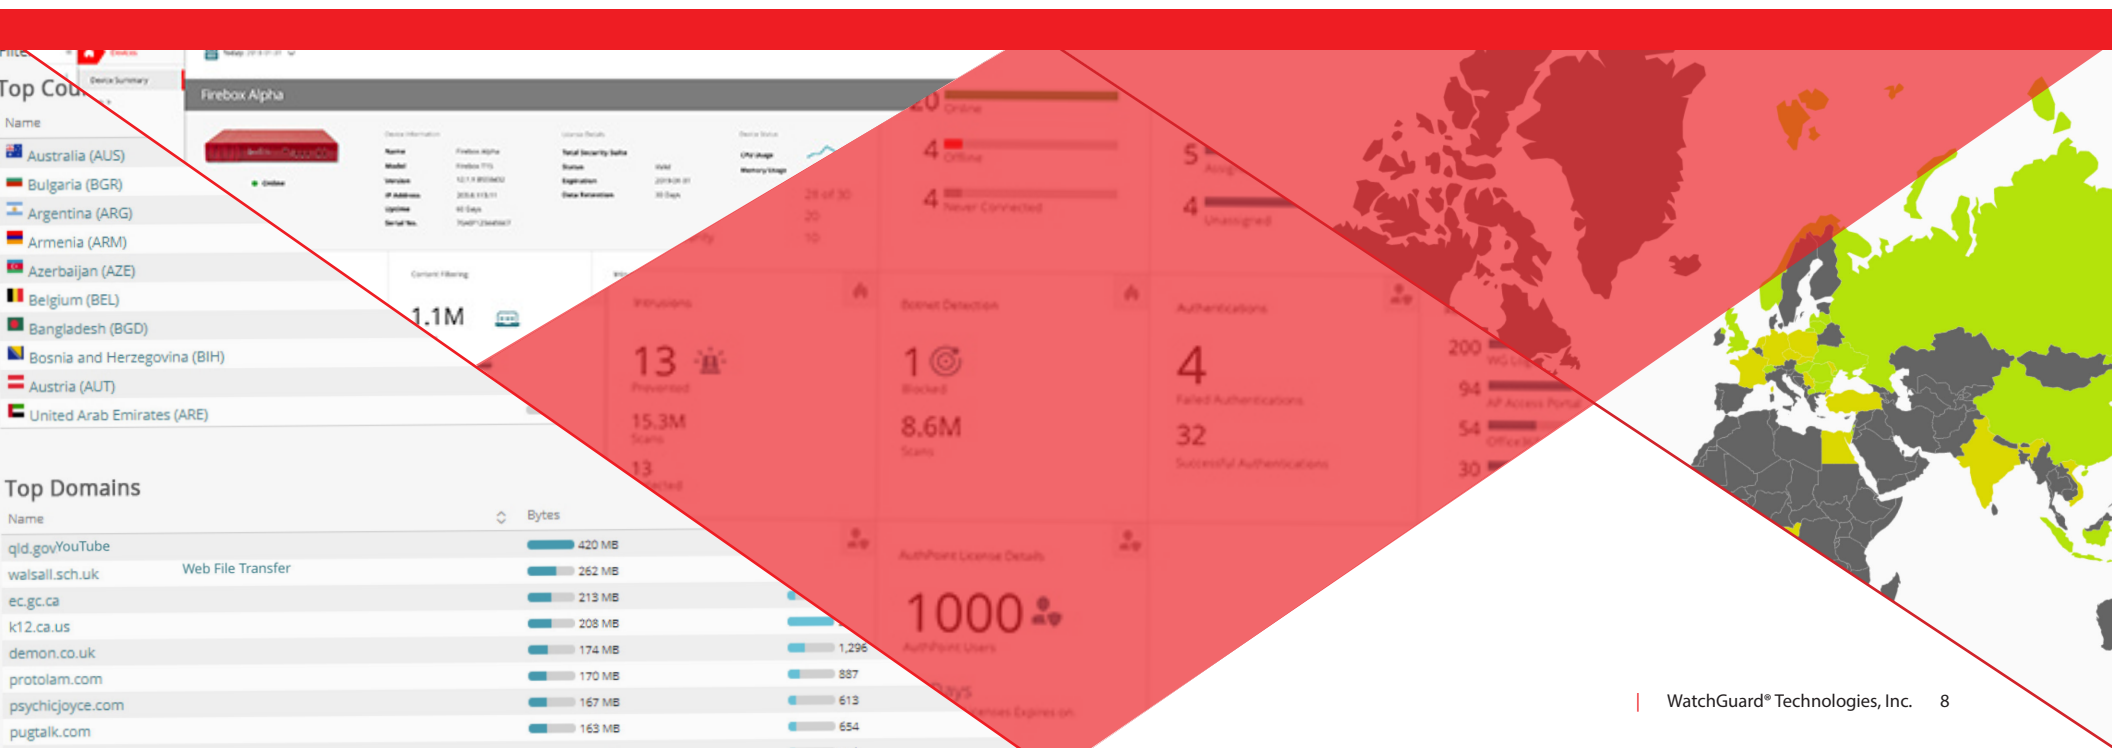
Top Cou

Name

Australia (AUS)
Bulgaria (BGR)
Argentina (ARG)
Armenia (ARM)
Azerbaijan (AZE)
Belgium (BEL)
Bangladesh (BGD)
Bosnia and Herzegovina (BIH)
Austria (AUT)
United Arab Emirates (ARE)

Firebox Alpha

1.1M

Top Domains

| Name | Bytes |
|---|---|
| qld.govYouTube | 420 MB |
| walsall.sch.uk Web File Transfer | 262 MB |
| ec.gc.ca | 213 MB |
| k12.ca.us | 208 MB |
| demon.co.uk | 174 MB |
| protolam.com | 170 MB |
| psychicjoyce.com | 167 MB |
| pugtalk.com | 163 MB |

1,296
887
613
654

4
4
5
4

13
15.3M
13

1
8.6M

4
32

200
94
54
30

1000

| WatchGuard® Technologies, Inc. 8